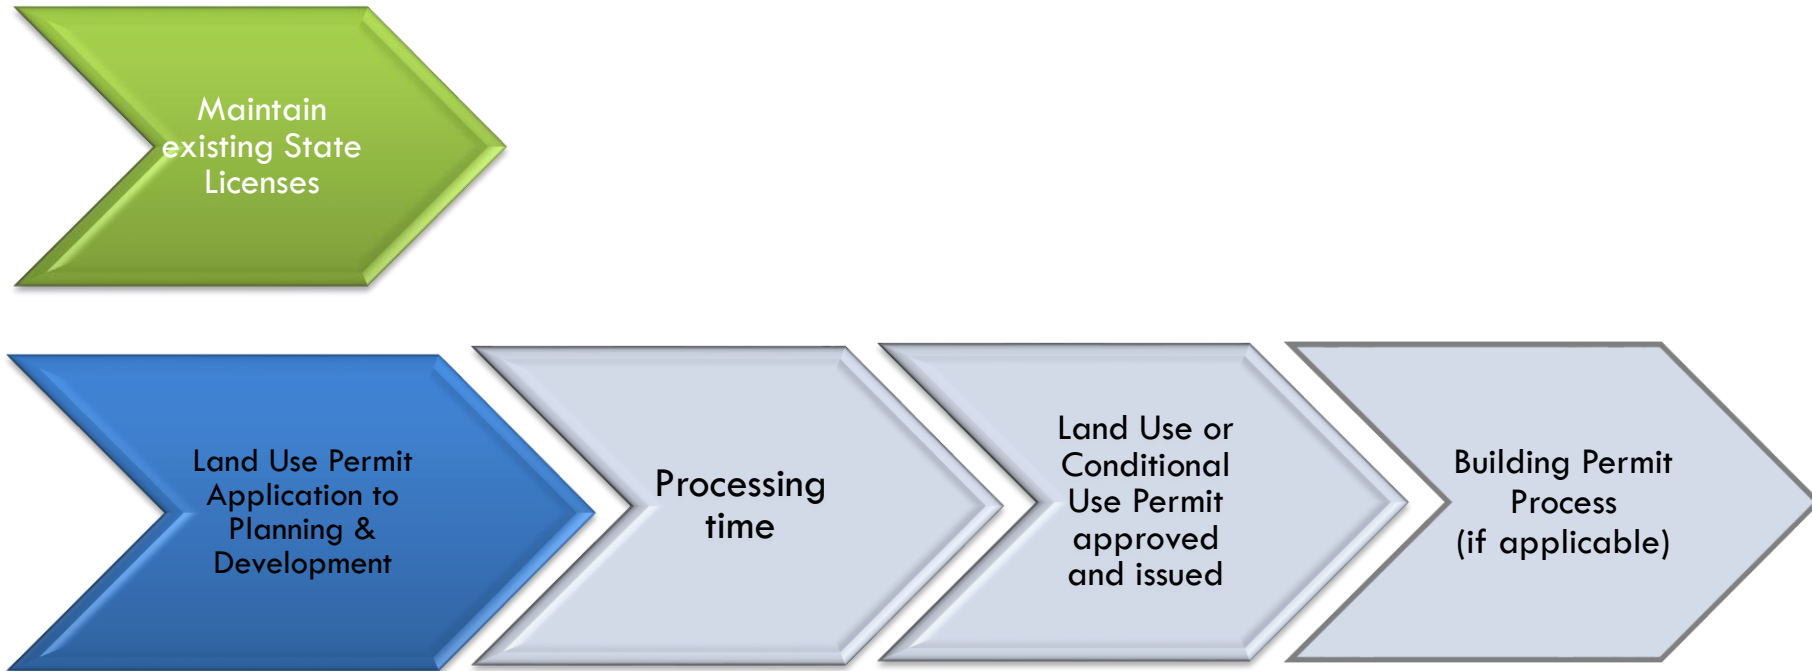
Maintain existing State Licenses

Land Use Permit Application to Planning & Development

Processing time

Land Use or Conditional Use Permit approved and issued

Building Permit Process (if applicable)